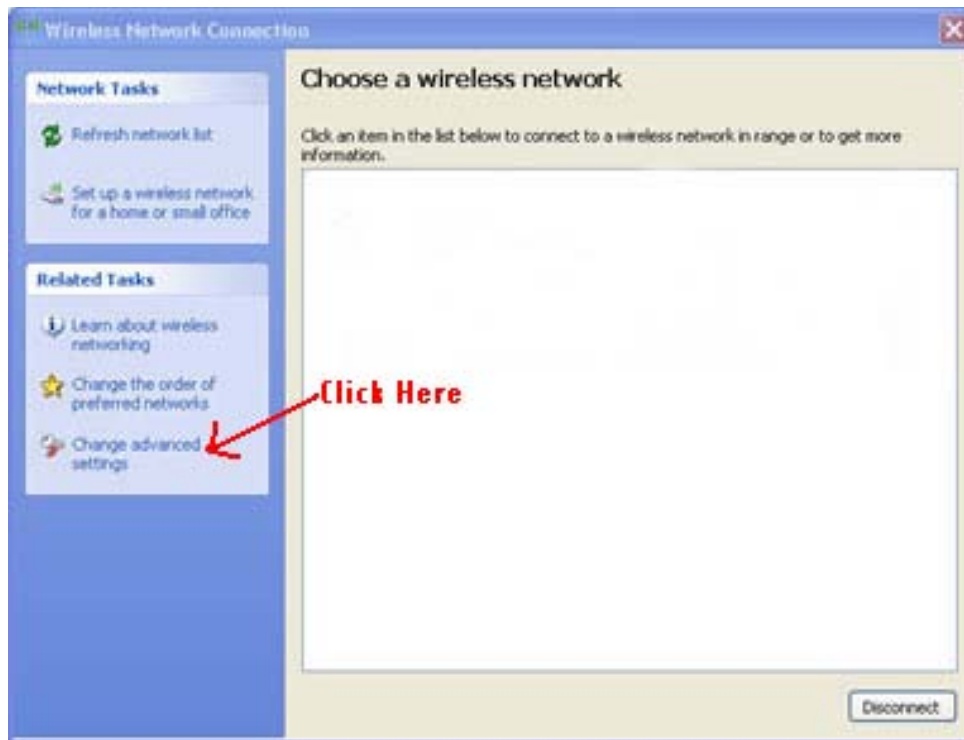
Wireless Network Connection

Network Tasks

Refresh network list

Set up a wireless network for a home or small office

Related Tasks

Learn about wireless networking

Change the order of preferred networks

Change advanced settings

Choose a wireless network

Click an item in the list below to connect to a wireless network in range or to get more information.

Click Here

Disconnect